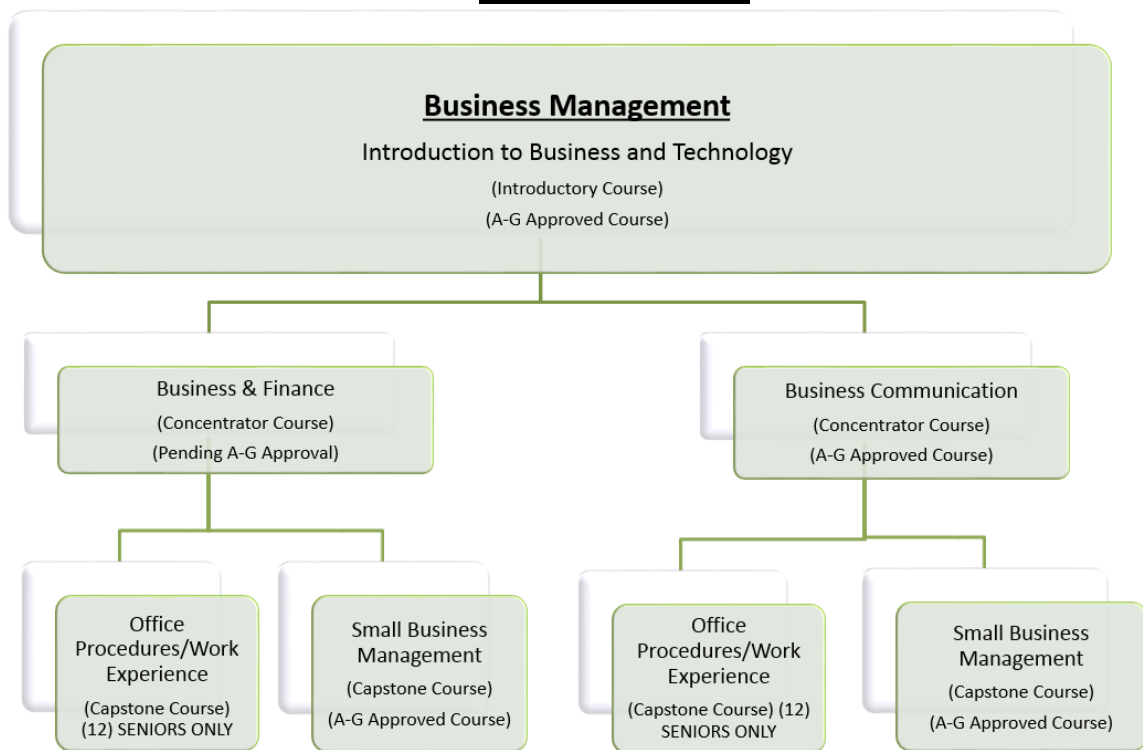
Business Management

Introduction to Business and Technology

(Introductory Course)

(A-G Approved Course)

Business & Finance

(Concentrator Course)

(Pending A-G Approval)

Business Communication

(Concentrator Course)

(A-G Approved Course)

Office Procedures/Work Experience

(Capstone Course) (12) SENIORS ONLY

Small Business Management

(Capstone Course)

(A-G Approved Course)

Office Procedures/Work Experience

(Capstone Course) (12) SENIORS ONLY

Small Business Management

(Capstone Course)

(A-G Approved Course)